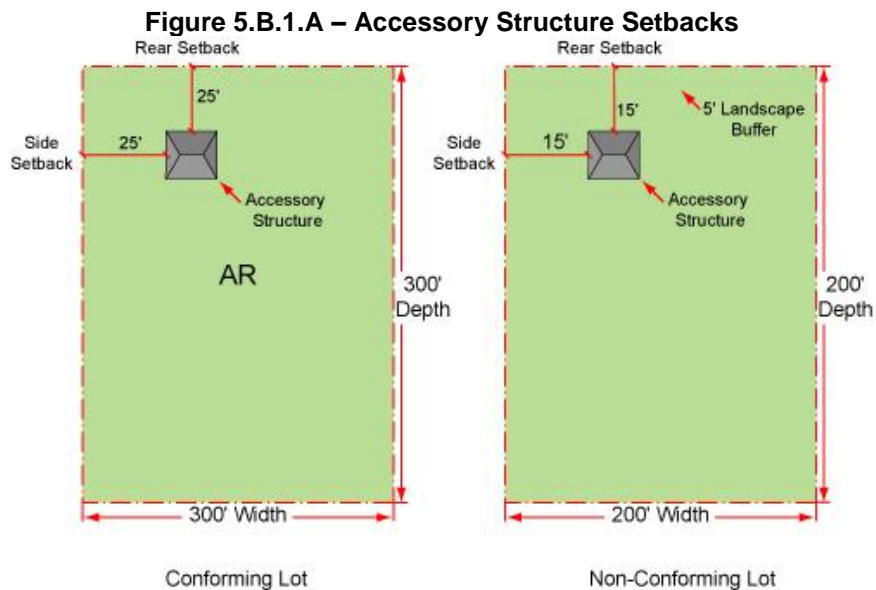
Figure 5.B.1.A – Accessory Structure Setbacks

Rear Setback
25'
Side Setback
25'
Accessory Structure
AR
300' Depth
300' Width
Conforming Lot

Rear Setback
15'
5' Landscape Buffer
Side Setback
15'
Accessory Structure
200' Depth
200' Width
Non-Conforming Lot